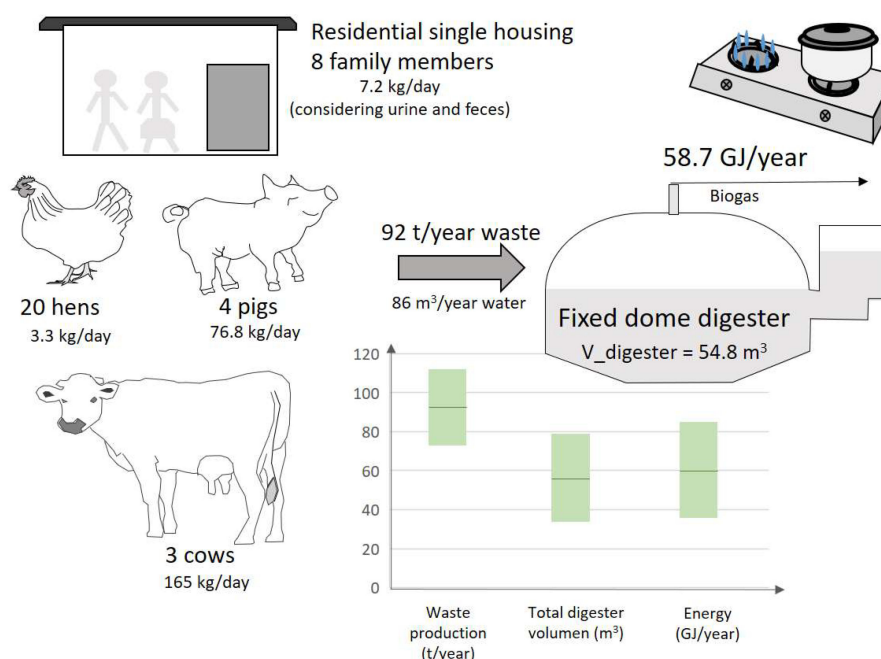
Residential single housing
8 family members
7.2 kg/day
(considering urine and feces)

58.7 GJ/year

Biogas

92 t/year waste

86 m$^3$/year water

Fixed dome digester
V_digester = 54.8 m$^3$

20 hens
3.3 kg/day

4 pigs
76.8 kg/day

3 cows
165 kg/day

120
100
80
60
40
20
0

Waste production (t/year)

Total digester volumen (m$^3$)

Energy (GJ/year)